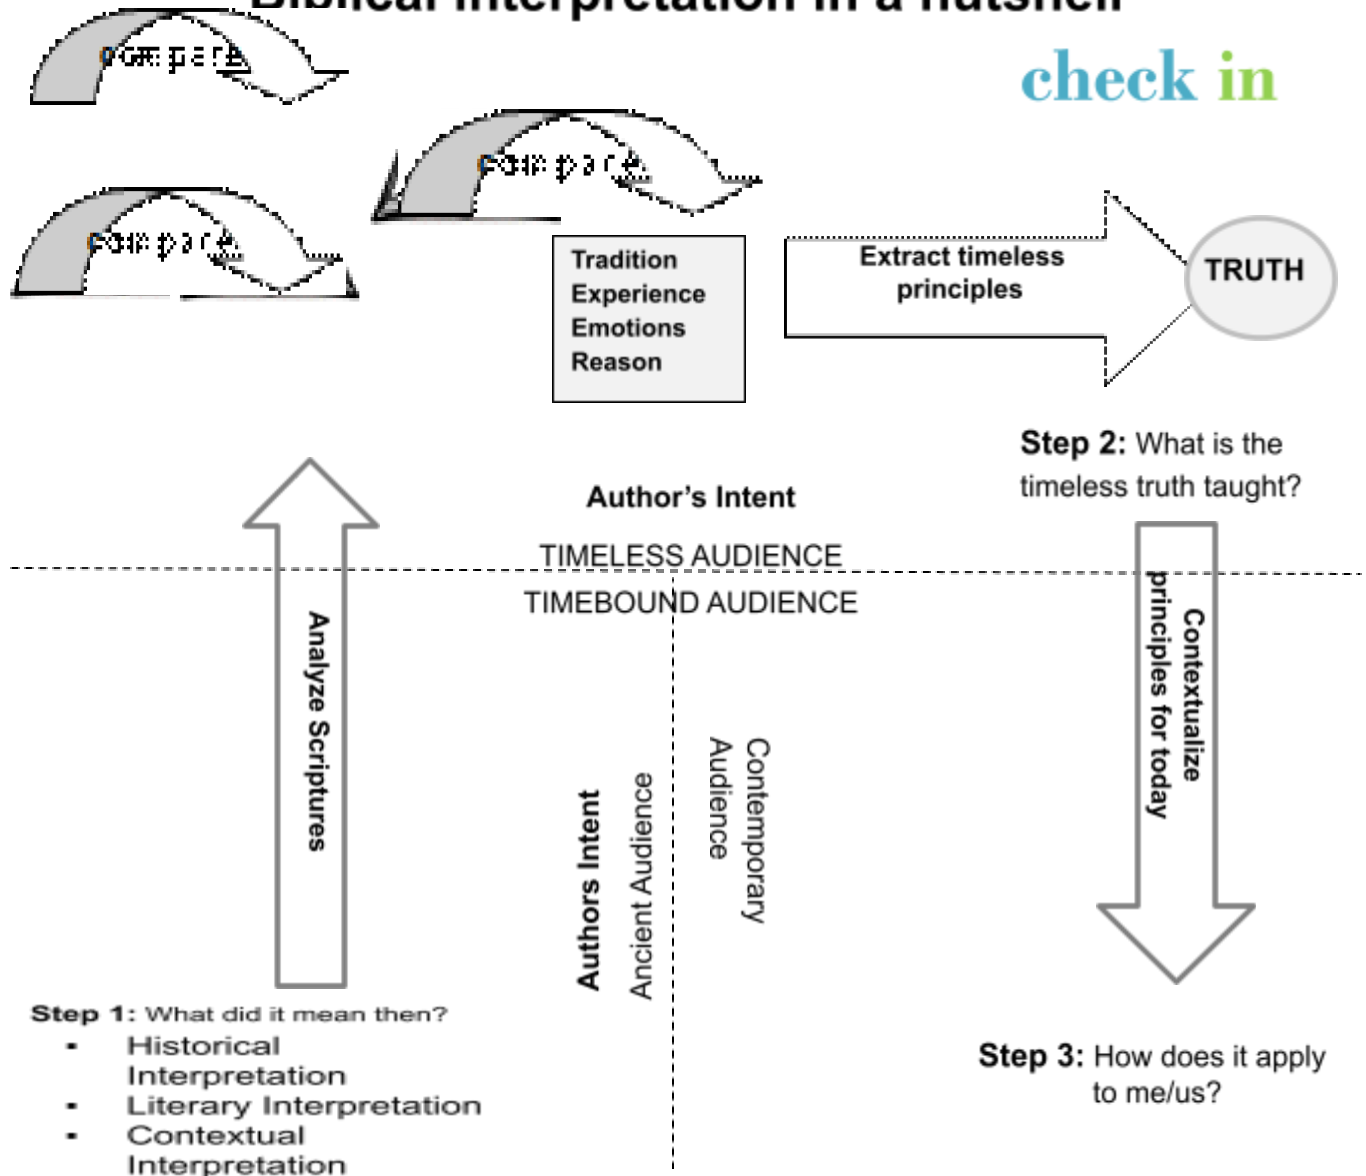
Biblical Interpretation in a nutshell

check in

compare

compare

compare

Tradition
Experience
Emotions
Reason

Extract timeless principles

TRUTH

Step 2: What is the timeless truth taught?

Author's Intent

TIMELESS AUDIENCE

TIMEBOUND AUDIENCE

Analyze Scriptures

Authors Intent

Ancient Audience

Contemporary Audience

Contextualize principles for today

Step 1: What did it mean then?
- Historical Interpretation
- Literary Interpretation
- Contextual Interpretation

Step 3: How does it apply to me/us?